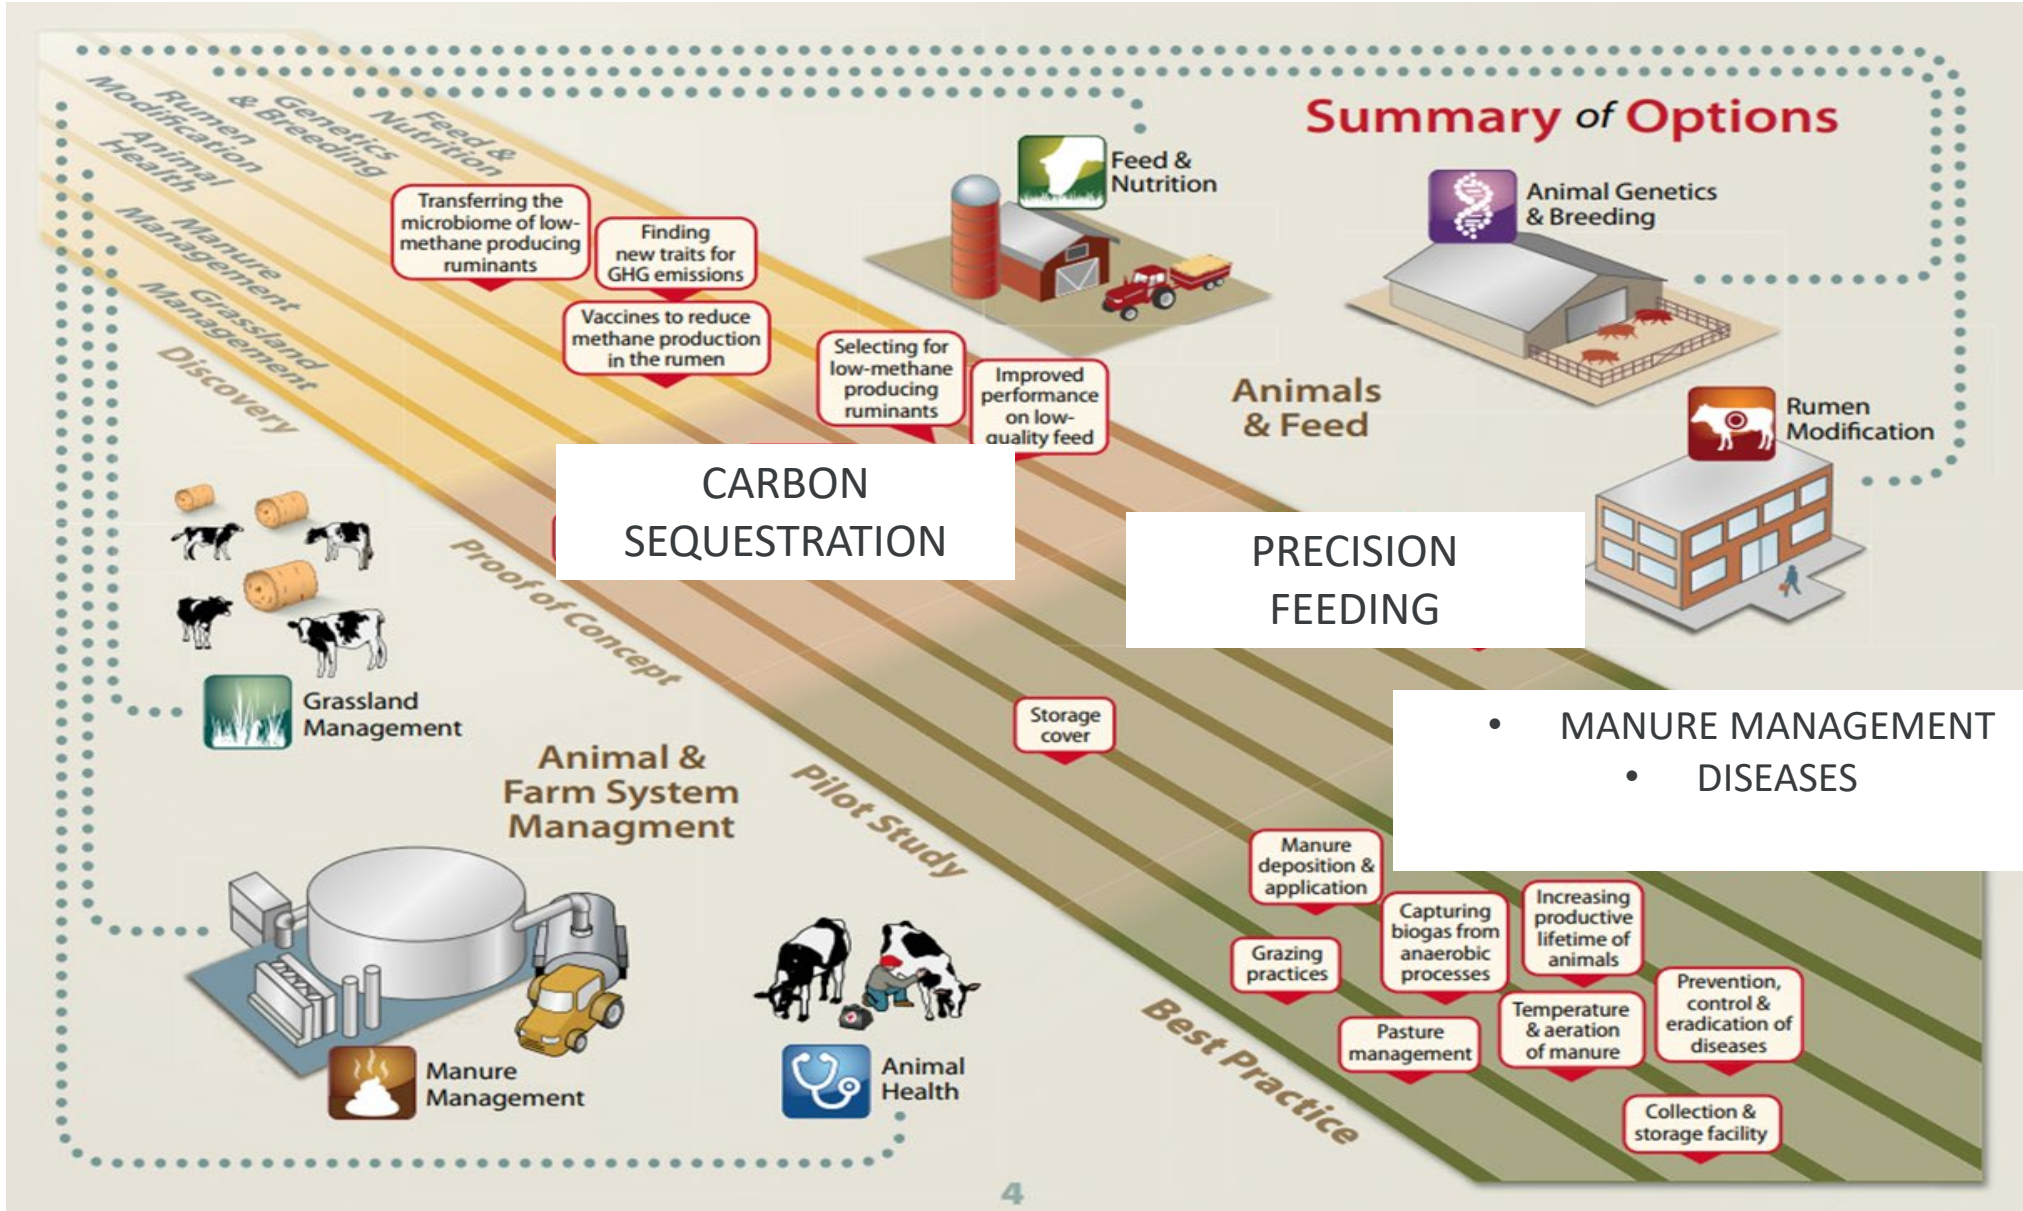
Summary of Options

Feed & Nutrition
Genetics & Breeding
Rumen Modification
Animal Health
Manure Management
Grassland Management

Discovery

Transferring the microbiome of low-methane producing ruminants

Finding new traits for GHG emissions

Vaccines to reduce methane production in the rumen

Selecting for low-methane producing ruminants

Improved performance on low-quality feed

Feed & Nutrition

Animal Genetics & Breeding

Animals & Feed

Rumen Modification

CARBON SEQUESTRATION

PRECISION FEEDING

Proof of Concept

Grassland Management

• MANURE MANAGEMENT
• DISEASES

Storage cover

Animal & Farm System Managment

Pilot Study

Manure deposition & application

Grazing practices

Capturing biogas from anaerobic processes

Increasing productive lifetime of animals

Pasture management

Temperature & aeration of manure

Prevention, control & eradication of diseases

Collection & storage facility

Best Practice

Manure Management

Animal Health

4